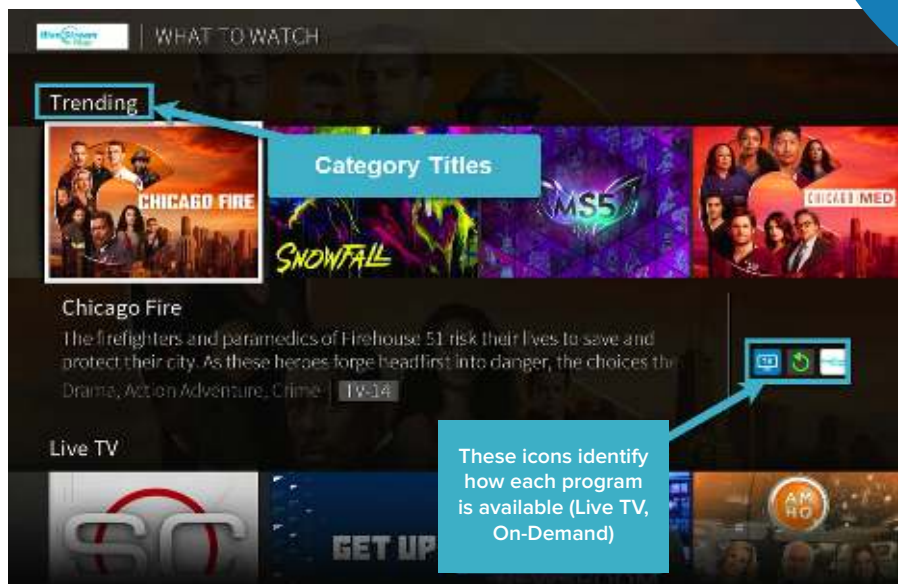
BlueStream Fiber | WHAT TO WATCH

Trending

Category Titles

CHICAGO FIRE

SNOWFALL

MS5

CHICAGO MED

Chicago Fire

The firefighters and paramedics of Firehouse 51 risk their lives to save and protect their city. As these heroes forge headfirst into danger, the choices th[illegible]

Drama, Action Adventure, Crime | TV-14

Live TV

These icons identify how each program is available (Live TV, On-Demand)

SC

GET UP

AM HQ